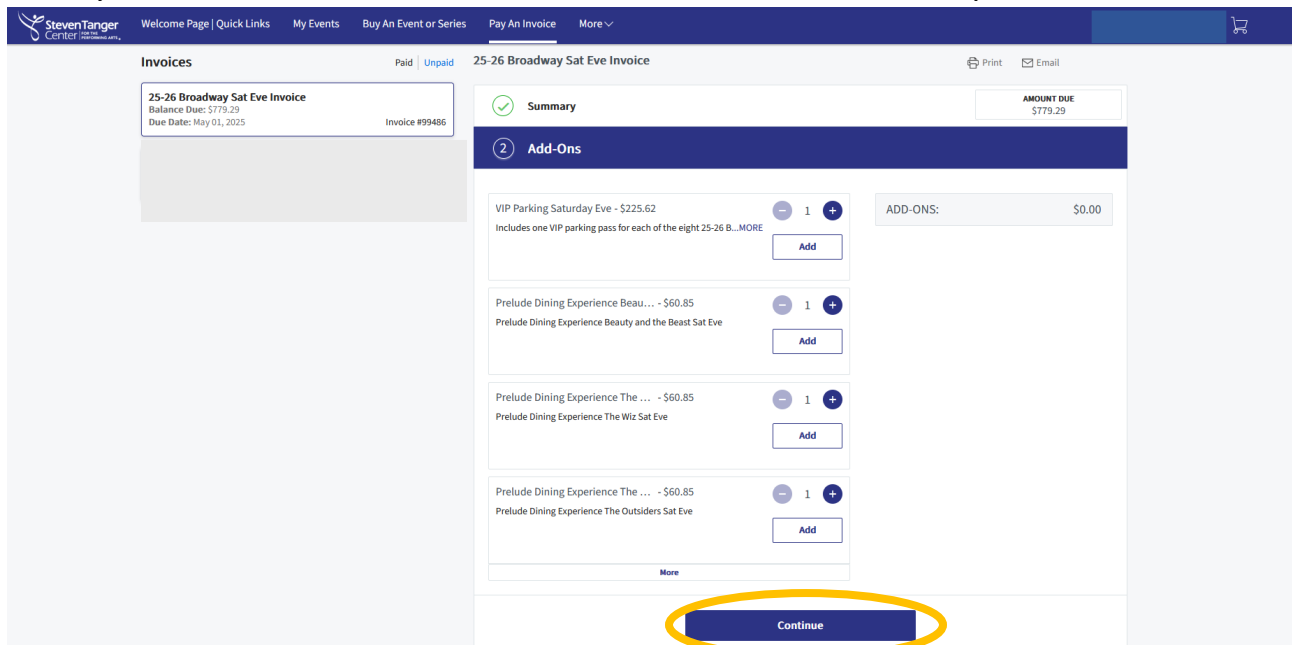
Steven Tanger Center FOR THE PERFORMING ARTS

Welcome Page | Quick Links My Events Buy An Event or Series Pay An Invoice More

Invoices

Paid | Unpaid

25-26 Broadway Sat Eve Invoice
Balance Due: $779.29
Due Date: May 01, 2025
Invoice #99486

25-26 Broadway Sat Eve Invoice

Print Email

Summary

AMOUNT DUE
$779.29

2 Add-Ons

VIP Parking Saturday Eve - $225.62
Includes one VIP parking pass for each of the eight 25-26 B...MORE
− 1 +
Add

Prelude Dining Experience Beau... - $60.85
Prelude Dining Experience Beauty and the Beast Sat Eve
− 1 +
Add

Prelude Dining Experience The ... - $60.85
Prelude Dining Experience The Wiz Sat Eve
− 1 +
Add

Prelude Dining Experience The ... - $60.85
Prelude Dining Experience The Outsiders Sat Eve
− 1 +
Add

More

ADD-ONS: $0.00

Continue